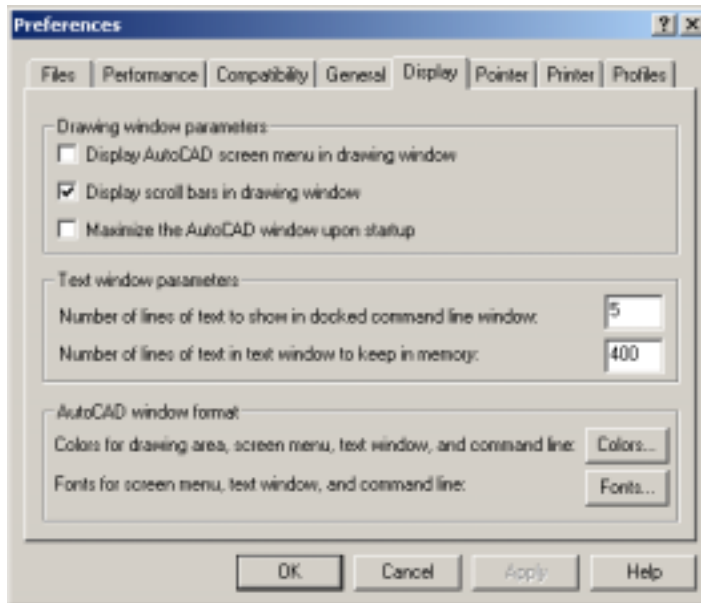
Preferences

?

Files | Performance | Compatibility | General | Display | Pointer | Printer | Profiles

Drawing window parameters

Display AutoCAD screen menu in drawing window

Display scroll bars in drawing window

Maximize the AutoCAD window upon startup

Text window parameters

Number of lines of text to show in docked command line window: 5

Number of lines of text in text window to keep in memory: 400

AutoCAD window format

Colors for drawing area, screen menu, text window, and command line: Colors...

Fonts for screen menu, text window, and command line: Fonts...

OK | Cancel | Apply | Help